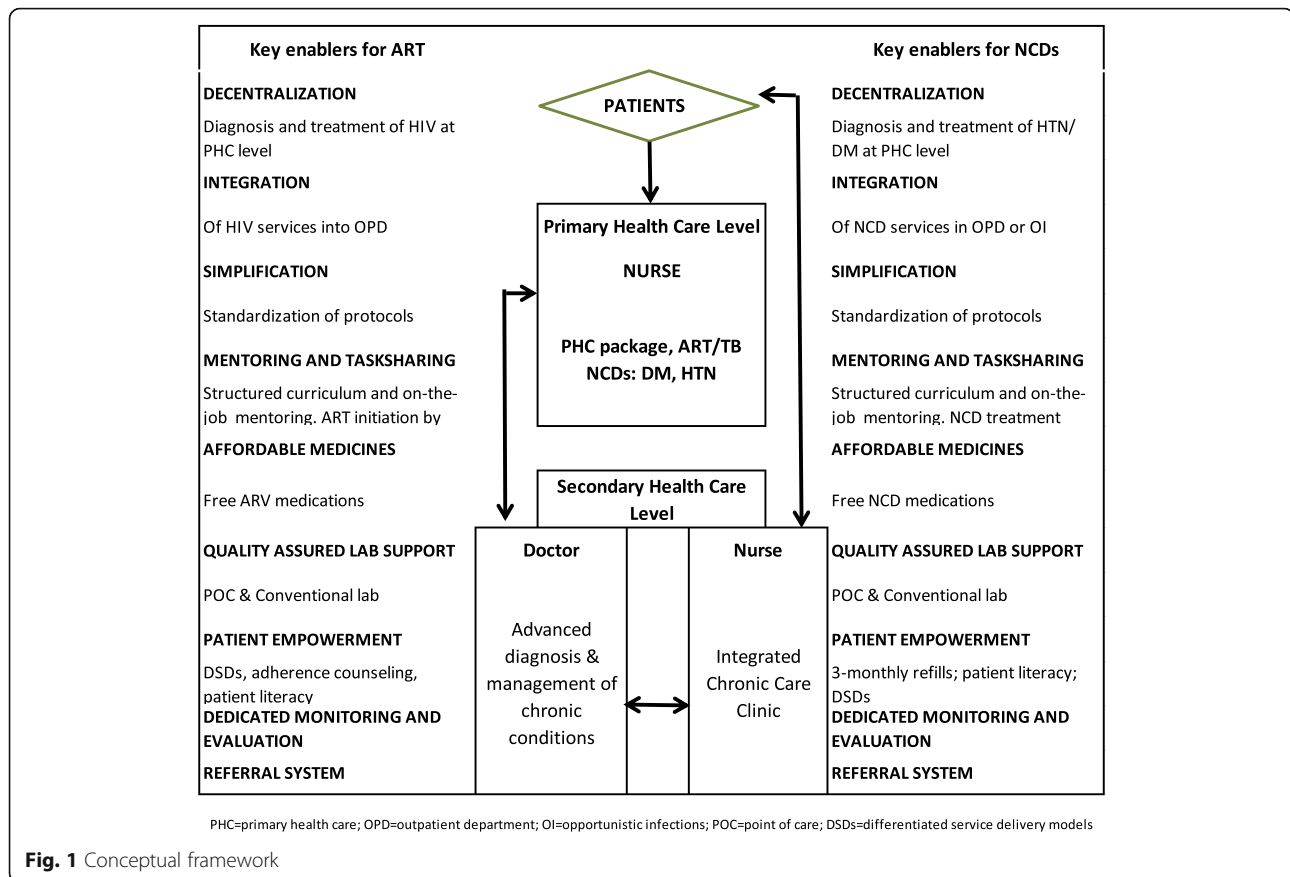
Key enablers for ART

DECENTRALIZATION

Diagnosis and treatment of HIV at PHC level

INTEGRATION

Of HIV services into OPD

SIMPLIFICATION

Standardization of protocols

MENTORING AND TASKSHARING

Structured curriculum and on-the-job mentoring. ART initiation by

AFFORDABLE MEDICINES

Free ARV medications

QUALITY ASSURED LAB SUPPORT

POC & Conventional lab

PATIENT EMPOWERMENT

DSDs, adherence counseling, patient literacy

DEDICATED MONITORING AND EVALUATION

REFERRAL SYSTEM

PATIENTS

Primary Health Care Level

NURSE

PHC package, ART/TB
NCDs: DM, HTN

Secondary Health Care Level

Doctor

Advanced diagnosis & management of chronic conditions

Nurse

Integrated Chronic Care Clinic

Key enablers for NCDs

DECENTRALIZATION

Diagnosis and treatment of HTN/ DM at PHC level

INTEGRATION

Of NCD services in OPD or OI

SIMPLIFICATION

Standardization of protocols

MENTORING AND TASKSHARING

Structured curriculum and on-the-job mentoring. NCD treatment

AFFORDABLE MEDICINES

Free NCD medications

QUALITY ASSURED LAB SUPPORT

POC & Conventional lab

PATIENT EMPOWERMENT

3-monthly refills; patient literacy; DSDs

DEDICATED MONITORING AND EVALUATION

REFERRAL SYSTEM

PHC=primary health care; OPD=outpatient department; OI=opportunistic infections; POC=point of care; DSDs=differentiated service delivery models

Fig. 1 Conceptual framework